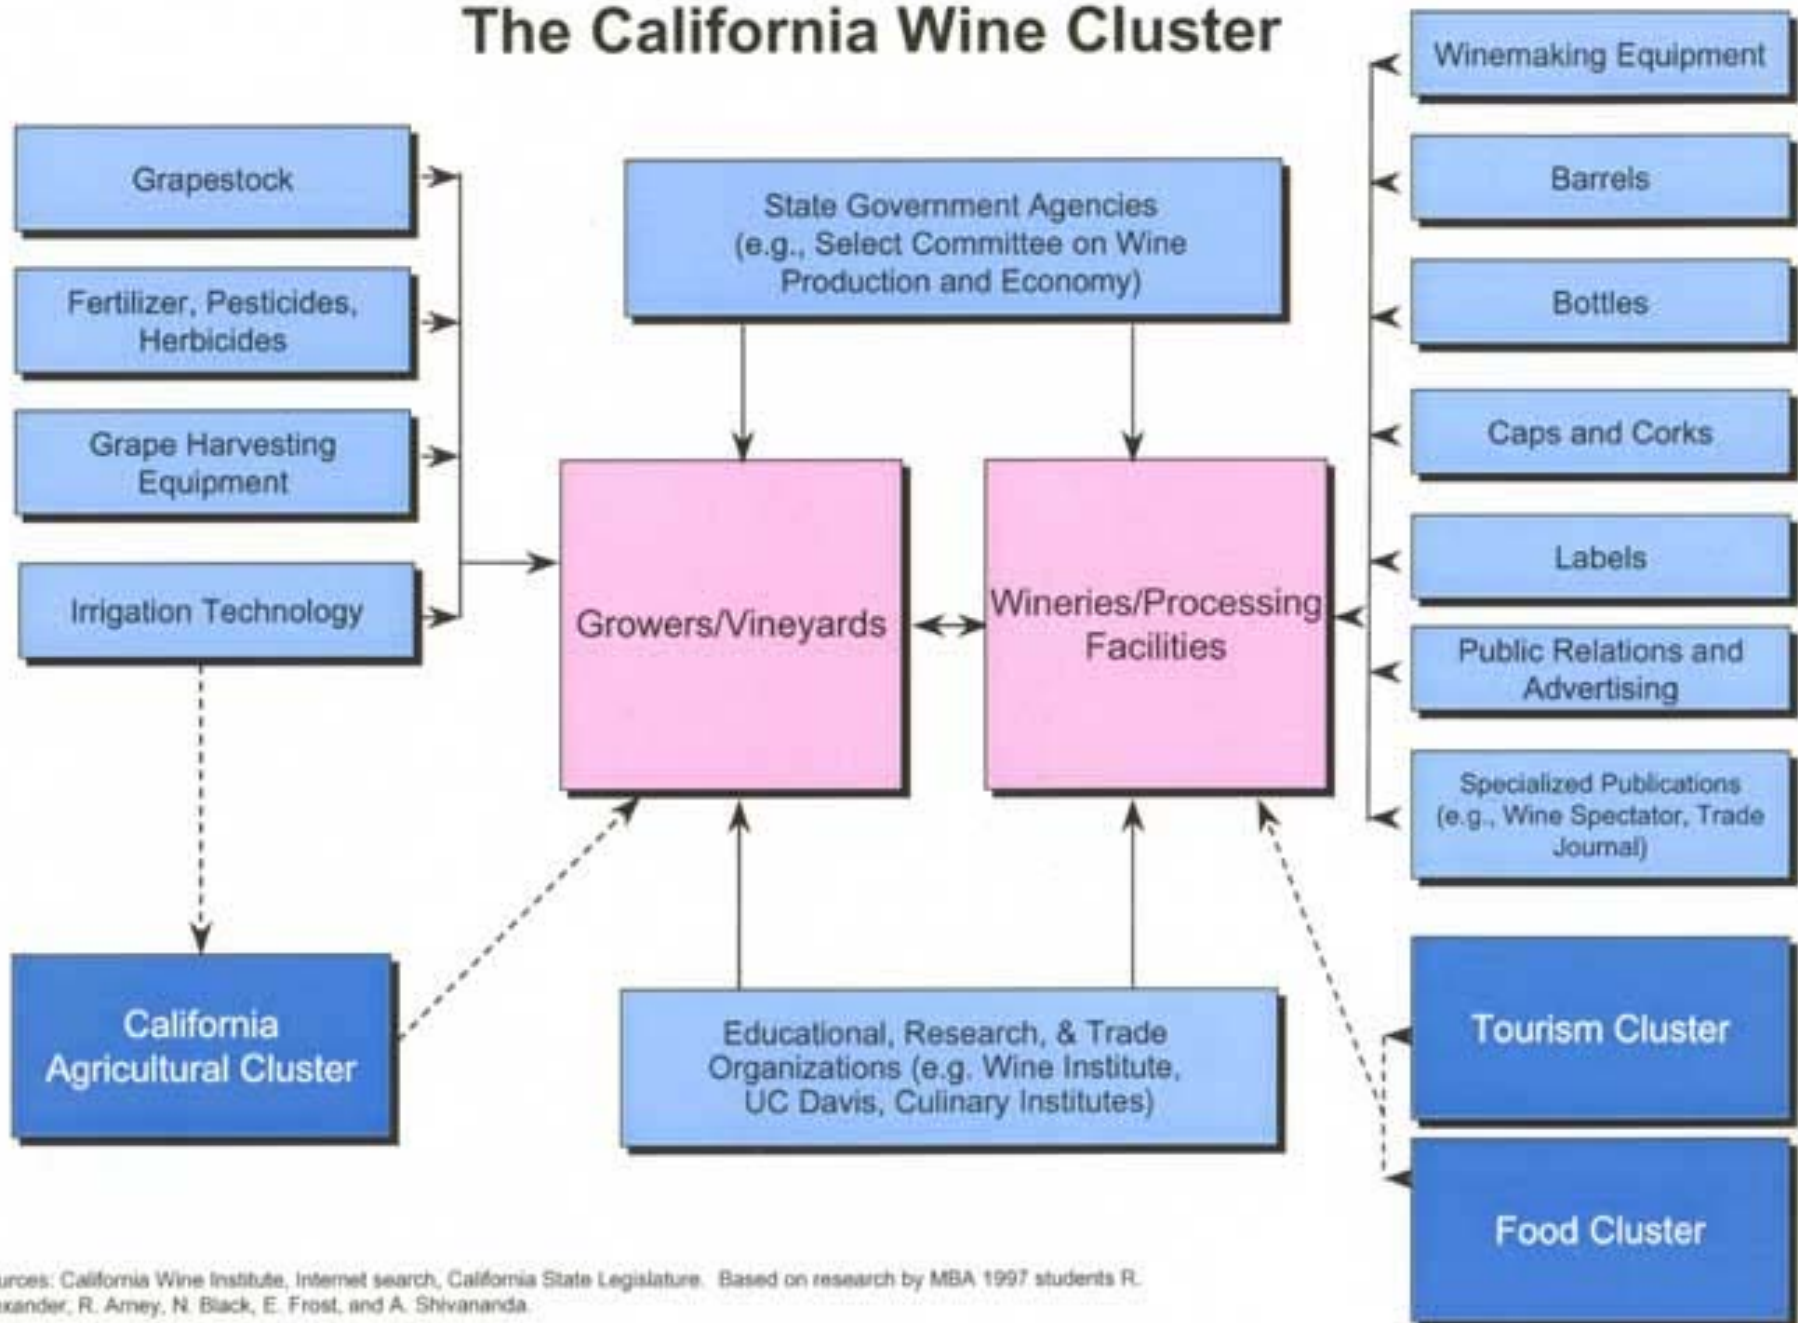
The California Wine Cluster

Grapestock

Fertilizer, Pesticides, Herbicides

Grape Harvesting Equipment

Irrigation Technology

State Government Agencies (e.g., Select Committee on Wine Production and Economy)

Growers/Vineyards

Wineries/Processing Facilities

Winemaking Equipment

Barrels

Bottles

Caps and Corks

Labels

Public Relations and Advertising

Specialized Publications (e.g., Wine Spectator, Trade Journal)

California Agricultural Cluster

Educational, Research, & Trade Organizations (e.g. Wine Institute, UC Davis, Culinary Institutes)

Tourism Cluster

Food Cluster

urces: California Wine Institute, Internet search, California State Legislature. Based on research by MBA 1997 students R. xander, R. Amey, N. Black, E. Frost, and A. Shivananda.